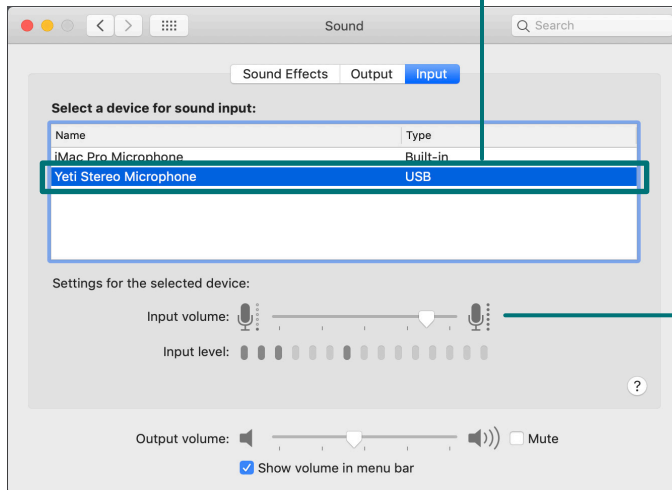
Sound

Search

Sound Effects | Output | Input

Select a device for sound input:

| Name | Type |
|---|---|
| iMac Pro Microphone | Built-in |
| Yeti Stereo Microphone | USB |

Settings for the selected device:

Input volume:

Input level:

?

Output volume:

Mute

Show volume in menu bar